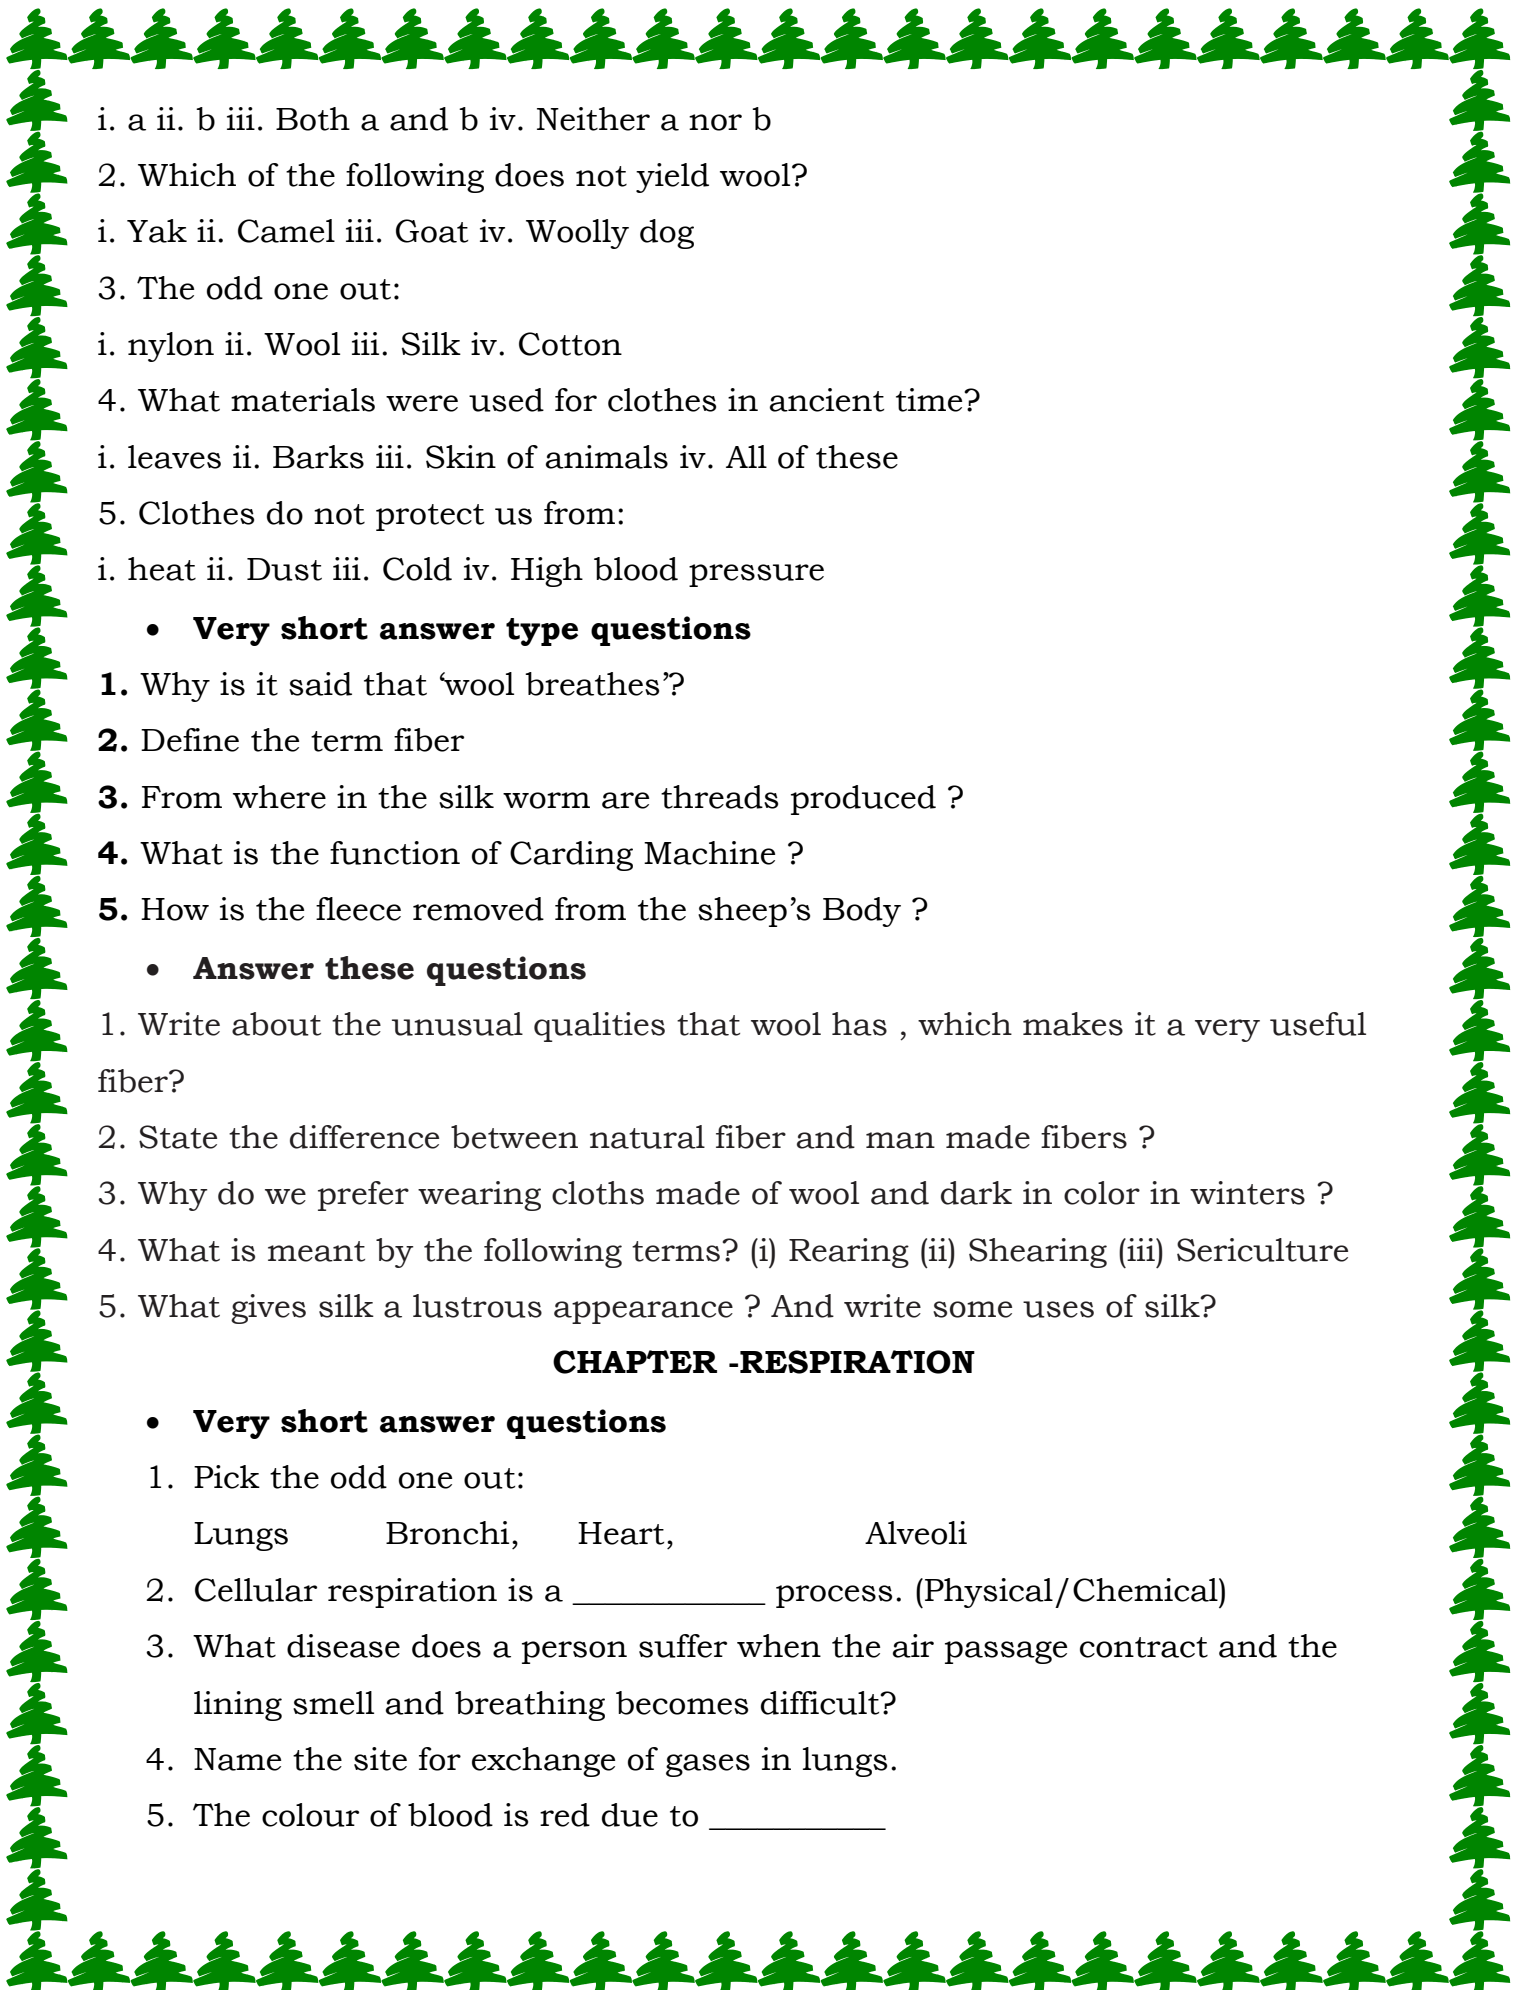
i. a ii. b iii. Both a and b iv. Neither a nor b

2. Which of the following does not yield wool?

i. Yak ii. Camel iii. Goat iv. Woolly dog

3. The odd one out:

i. nylon ii. Wool iii. Silk iv. Cotton

4. What materials were used for clothes in ancient time?

i. leaves ii. Barks iii. Skin of animals iv. All of these

5. Clothes do not protect us from:

i. heat ii. Dust iii. Cold iv. High blood pressure

• **Very short answer type questions**

**1.** Why is it said that ‘wool breathes’?

**2.** Define the term fiber

**3.** From where in the silk worm are threads produced ?

**4.** What is the function of Carding Machine ?

**5.** How is the fleece removed from the sheep’s Body ?

• **Answer these questions**

1. Write about the unusual qualities that wool has , which makes it a very useful fiber?

2. State the difference between natural fiber and man made fibers ?

3. Why do we prefer wearing cloths made of wool and dark in color in winters ?

4. What is meant by the following terms? (i) Rearing (ii) Shearing (iii) Sericulture

5. What gives silk a lustrous appearance ? And write some uses of silk?

**CHAPTER -RESPIRATION**

• **Very short answer questions**

1. Pick the odd one out:
Lungs Bronchi, Heart, Alveoli

2. Cellular respiration is a ___________ process. (Physical/Chemical)

3. What disease does a person suffer when the air passage contract and the lining smell and breathing becomes difficult?

4. Name the site for exchange of gases in lungs.

5. The colour of blood is red due to __________